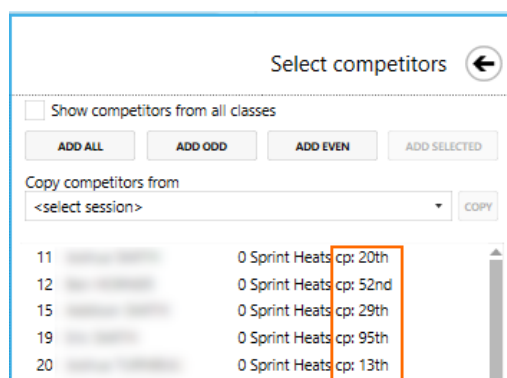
Select competitors

Show competitors from all classes

ADD ALL
ADD ODD
ADD EVEN
ADD SELECTED

Copy competitors from

<select session>
COPY

11 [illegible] 0 Sprint Heats cp: 20th
12 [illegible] 0 Sprint Heats cp: 52nd
15 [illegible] 0 Sprint Heats cp: 29th
19 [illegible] 0 Sprint Heats cp: 95th
20 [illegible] 0 Sprint Heats cp: 13th